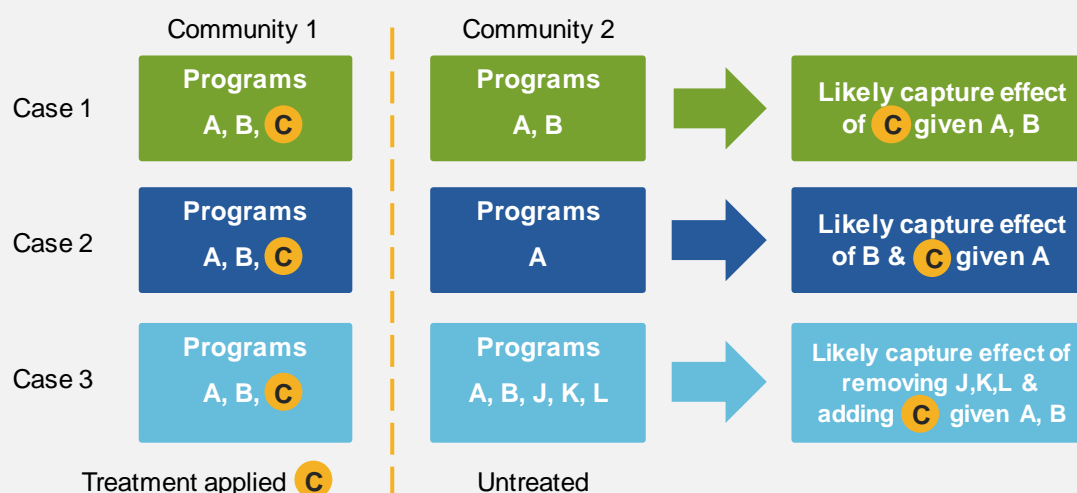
Community 1

Community 2

Case 1

Programs
A, B, C

Programs
A, B

Likely capture effect of C given A, B

Case 2

Programs
A, B, C

Programs
A

Likely capture effect of B & C given A

Case 3

Programs
A, B, C

Programs
A, B, J, K, L

Likely capture effect of removing J,K,L & adding C given A, B

Treatment applied C

Untreated